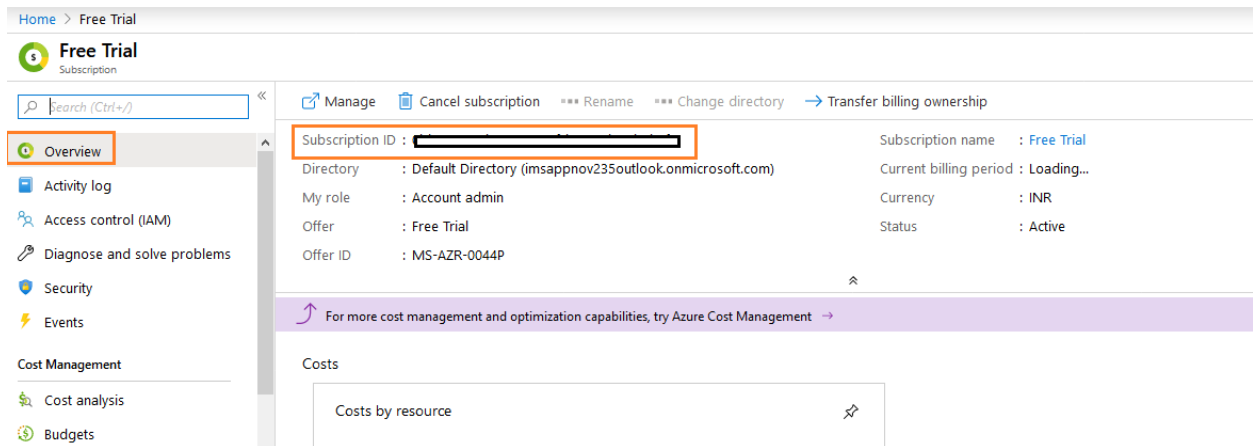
Home > Free Trial

Free Trial
Subscription

Search (Ctrl+/)

Overview
Activity log
Access control (IAM)
Diagnose and solve problems
Security
Events

Cost Management
Cost analysis
Budgets

Manage  Cancel subscription  Rename  Change directory  Transfer billing ownership

Subscription ID : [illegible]
Directory : Default Directory (imsappnov235outlook.onmicrosoft.com)
My role : Account admin
Offer : Free Trial
Offer ID : MS-AZR-0044P

Subscription name : Free Trial
Current billing period : Loading...
Currency : INR
Status : Active

For more cost management and optimization capabilities, try Azure Cost Management →

Costs

Costs by resource